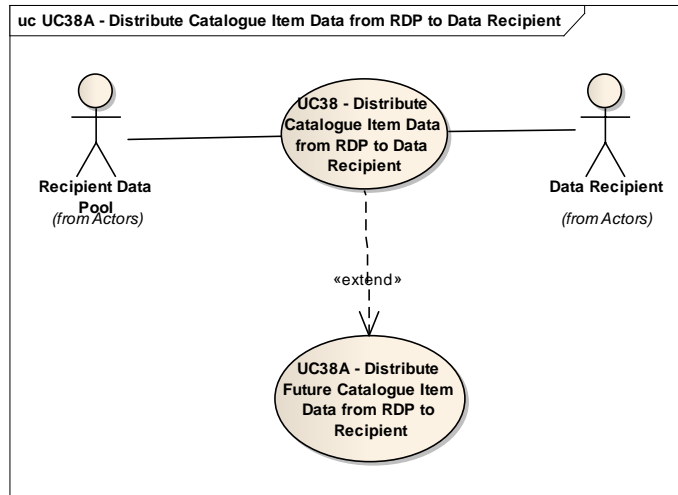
uc UC38A - Distribute Catalogue Item Data from RDP to Data Recipient

Recipient Data Pool
(from Actors)

UC38 - Distribute Catalogue Item Data from RDP to Data Recipient

Data Recipient
(from Actors)

«extend»

UC38A - Distribute Future Catalogue Item Data from RDP to Recipient